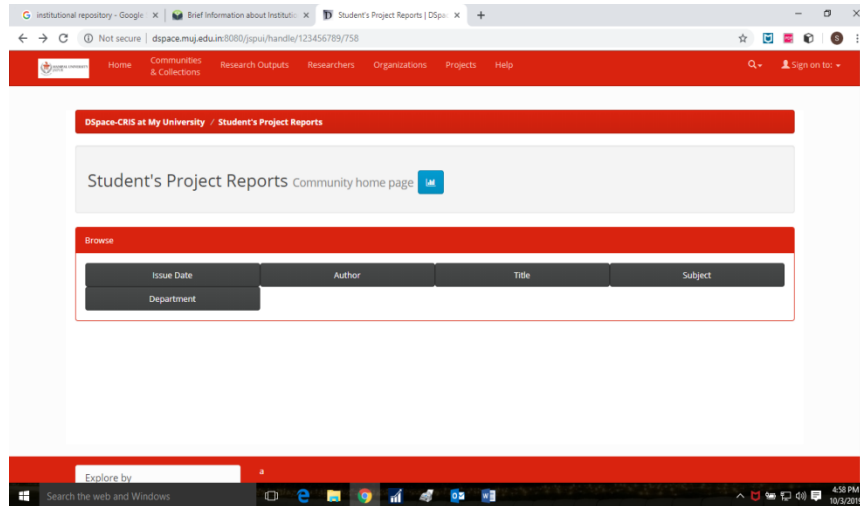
G institutional repository - Google × Brief Information about Institutio × Student's Project Reports | DSpa × +

Not secure | dspace.muj.edu.in:8080/jspui/handle/123456789/758

Home Communities & Collections Research Outputs Researchers Organizations Projects Help Sign on to:

DSpace-CRIS at My University / Student's Project Reports

Student's Project Reports Community home page

Browse

| Issue Date | Author | Title | Subject |
|---|---|---|---|
| Department | | | |

Explore by

a

Search the web and Windows

4:58 PM 10/3/2019